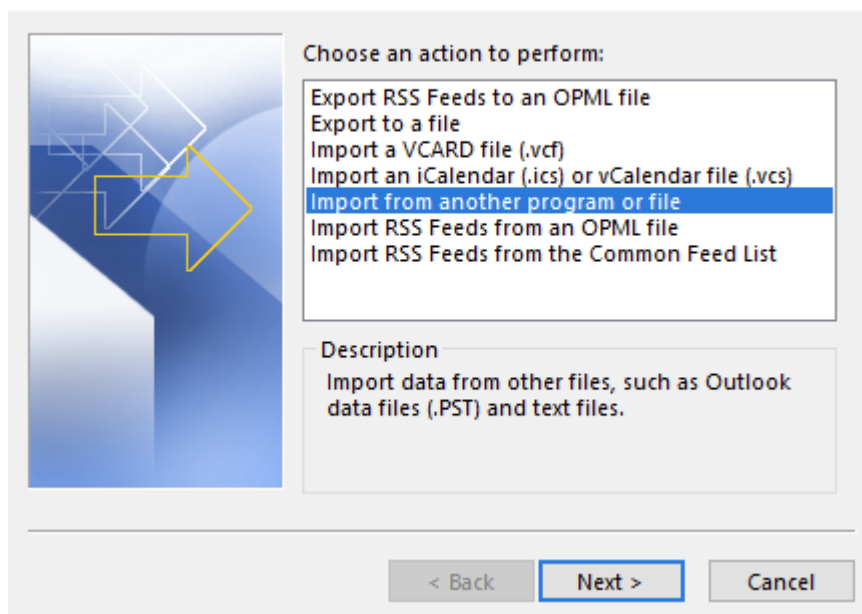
Choose an action to perform:

Export RSS Feeds to an OPML file
Export to a file
Import a VCARD file (.vcf)
Import an iCalendar (.ics) or vCalendar file (.vcs)
Import from another program or file
Import RSS Feeds from an OPML file
Import RSS Feeds from the Common Feed List

Description

Import data from other files, such as Outlook data files (.PST) and text files.

< Back

Next >

Cancel